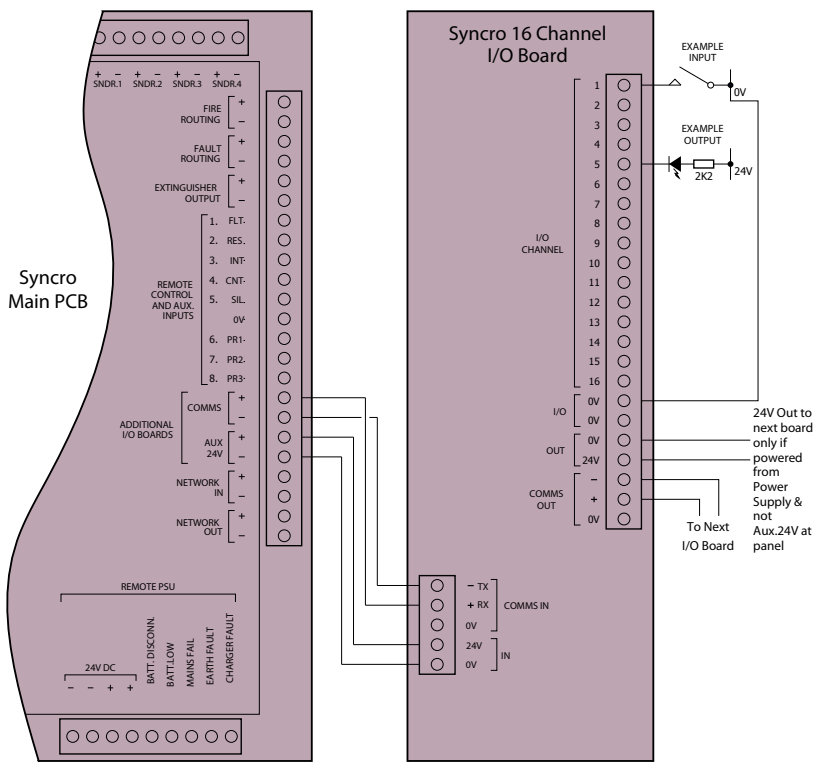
+ – + – + – + –
SNDR.1 SNDR.2 SNDR.3 SNDR.4

FIRE ROUTING +
–

FAULT ROUTING +
–

EXTINGUISHER OUTPUT +
–

REMOTE CONTROL AND AUX. INPUTS
1. FLT.
2. RES.
3. INT.
4. CNT.
5. SIL.
0V
6. PR1.
7. PR2.
8. PR3.

ADDITIONAL I/O BOARDS
COMMS +
–
AUX 24V +
–

NETWORK IN +
–

NETWORK OUT +
–

Syncro Main PCB

REMOTE PSU
24V DC
– – + +
BATT. DISCONN.
BATT. LOW
MAINS FAIL
EARTH FAULT
CHARGER FAULT

Syncro 16 Channel I/O Board

I/O CHANNEL
1
2
3
4
5
6
7
8
9
10
11
12
13
14
15
16

I/O 0V
0V

OUT 0V
24V

COMMS OUT –
+
0V

EXAMPLE INPUT
0V

EXAMPLE OUTPUT
2K2
24V

24V Out to next board only if powered from Power Supply & not Aux.24V at panel

To Next I/O Board

– TX
+ RX
0V
COMMS IN

24V
0V
IN